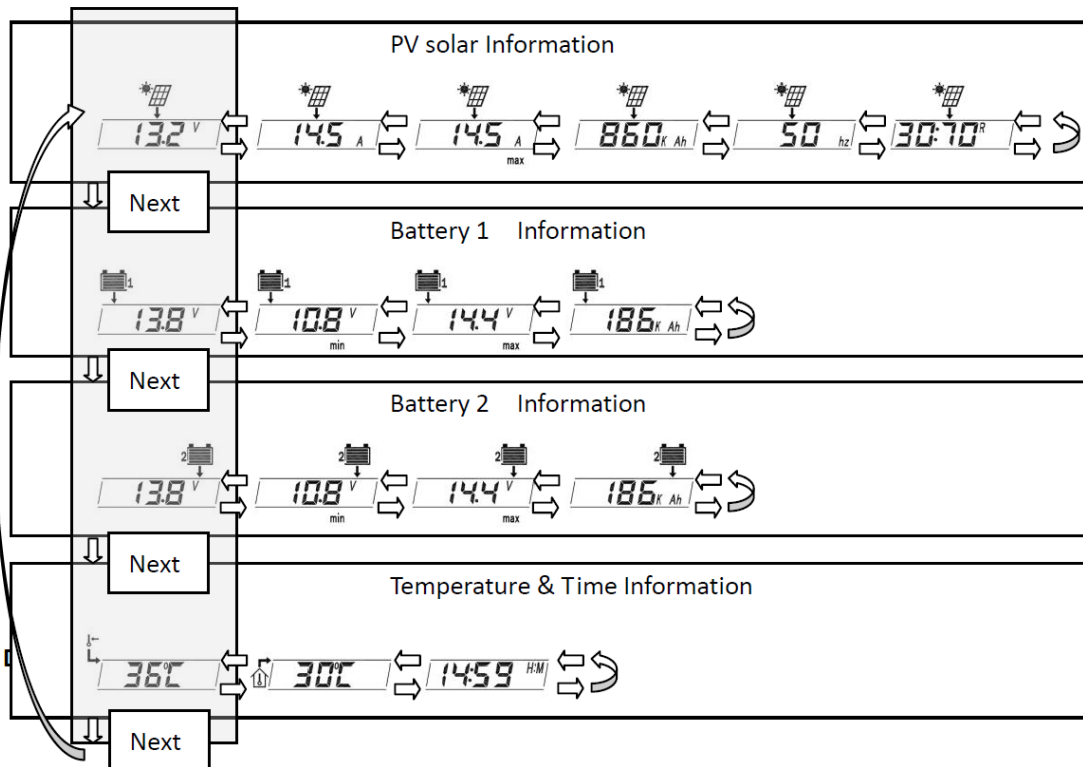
PV solar Information

13.2 V

14.5 A

14.5 A max

860 K Ah

50 hz

30:70 R

Next

Battery 1 Information

1

13.8 V

10.8 V min

14.4 V max

186 K Ah

Next

Battery 2 Information

2

13.8 V

10.8 V min

14.4 V max

186 K Ah

Next

Temperature & Time Information

36℃

30℃

14:59 H:M

Next